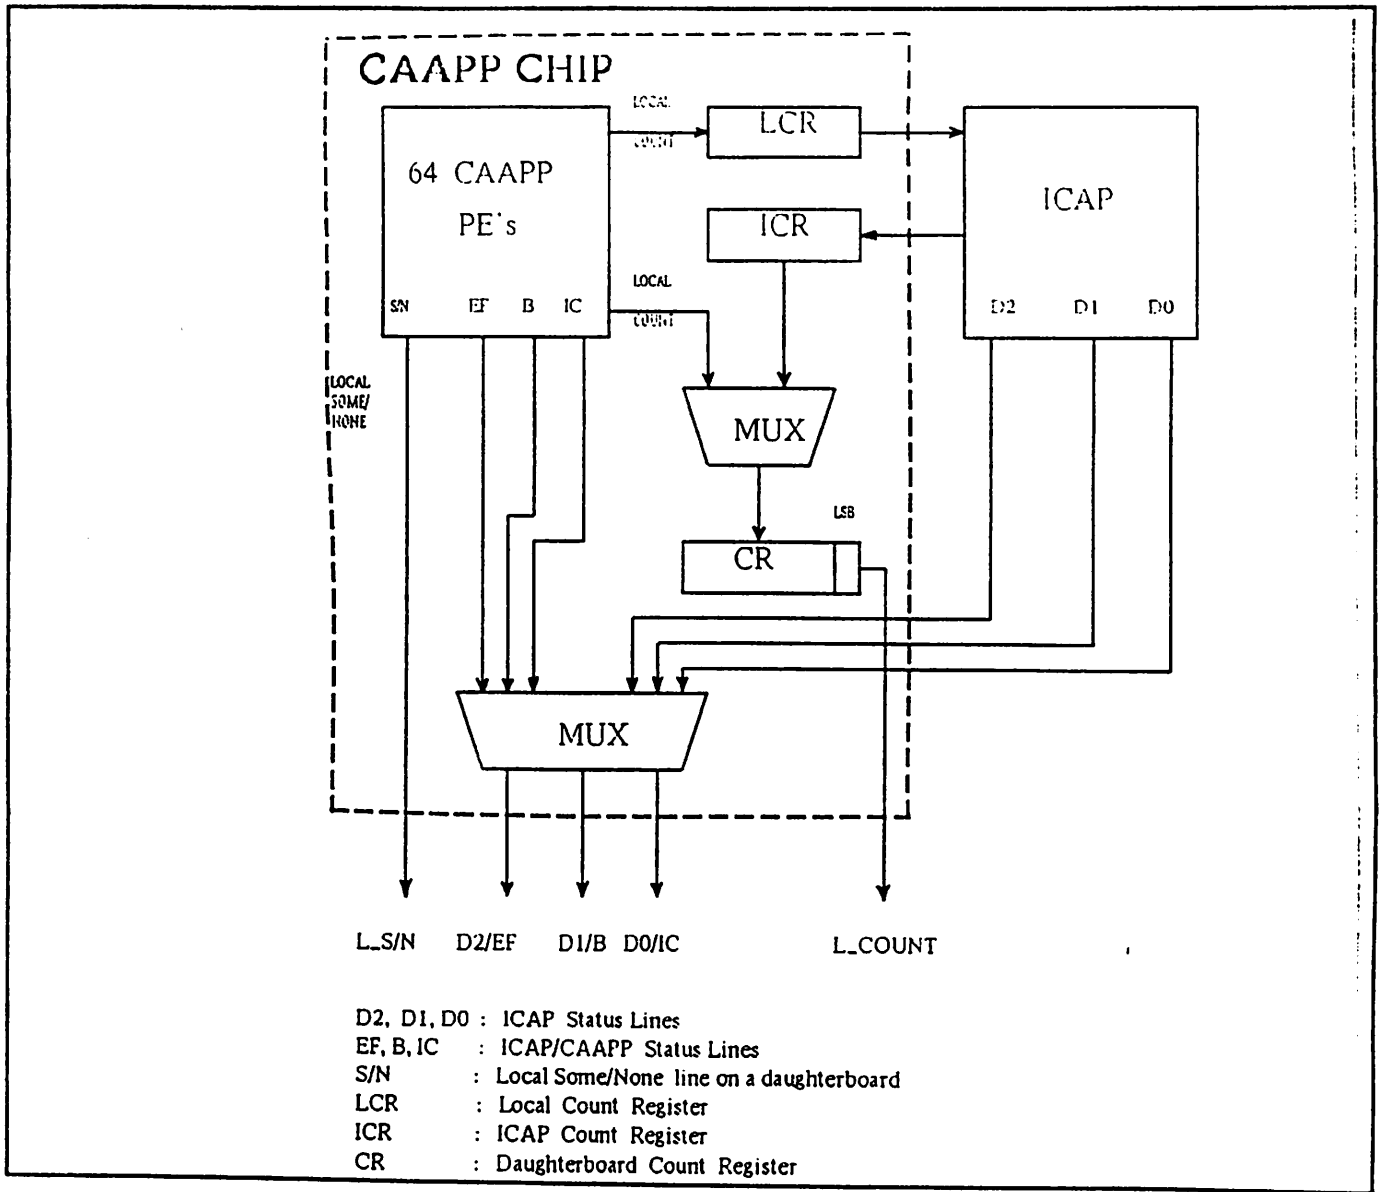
CAAPP CHIP

LOCAL COUNT

LCR

64 CAAPP PE's

ICR

ICAP

LOCAL COUNT

S/N EF B IC

D2 D1 D0

LOCAL SOME/ NONE

MUX

LSB

CR

MUX

L_S/N D2/EF D1/B D0/IC L_COUNT

D2, D1, D0 : ICAP Status Lines
EF, B, IC : ICAP/CAAPP Status Lines
S/N : Local Some/None line on a daughterboard
LCR : Local Count Register
ICR : ICAP Count Register
CR : Daughterboard Count Register